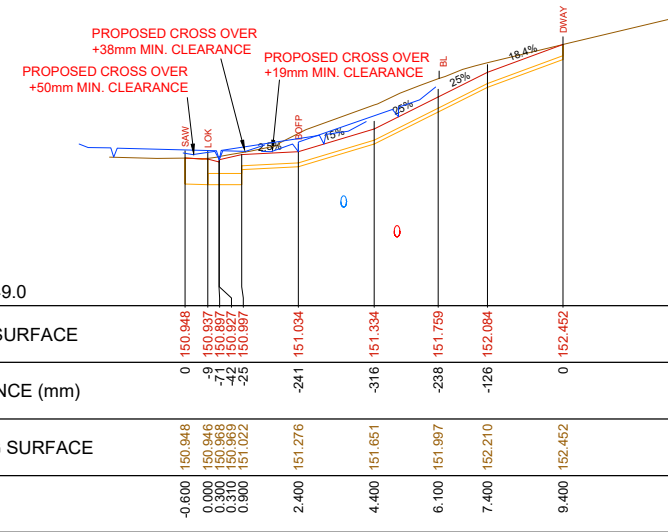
PROPOSED CROSS OVER
+38mm MIN. CLEARANCE

PROPOSED CROSS OVER
+50mm MIN. CLEARANCE

PROPOSED CROSS OVER
+19mm MIN. CLEARANCE

DWAY

BL

18.4%

25%

26%

15%

2.5%

SAW

LOK

BOFP

0

0

9.0

SURFACE

NCE (mm)

SURFACE

| 150.948 | 150.937 | 150.897 | 150.927 | 150.997 | 151.034 | 151.334 | 151.759 | 152.084 | 152.452 |
|---|---|---|---|---|---|---|---|---|---|
| 0 | -9 | -71 | -42 | -25 | -241 | -316 | -238 | -126 | 0 |
| 150.948 | 150.946 | 150.968 | 150.969 | 151.022 | 151.276 | 151.651 | 151.997 | 152.210 | 152.452 |
| -0.600 | 0.000 | 0.300 | 0.310 | 0.900 | 2.400 | 4.400 | 6.100 | 7.400 | 9.400 |